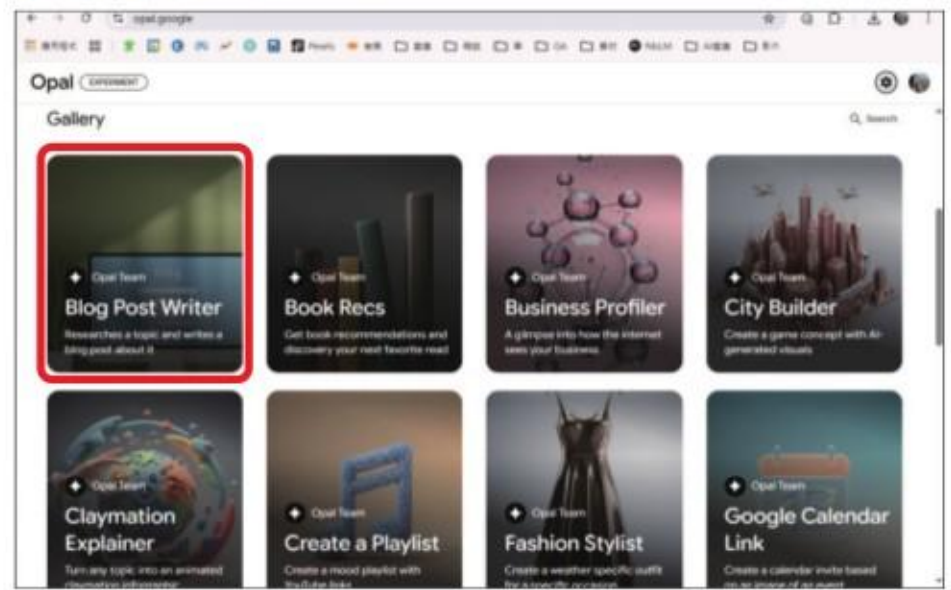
opal.google

Opal EXPERIMENT

Gallery

Search

Opal Team
Blog Post Writer
Researches a topic and writes a blog post about it

Opal Team
Book Recs
Get book recommendations and discovery your next favorite read

Opal Team
Business Profiler
A glimpse into how the internet sees your business

Opal Team
City Builder
Create a game concept with AI-generated visuals

Opal Team
Claymation Explainer
Turn any topic into an animated claymation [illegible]

Opal Team
Create a Playlist
Create a mood playlist with YouTube links

Opal Team
Fashion Stylist
Create a weather specific outfit for a specific occasion

Opal Team
Google Calendar Link
Create a calendar invite based on an image of an event